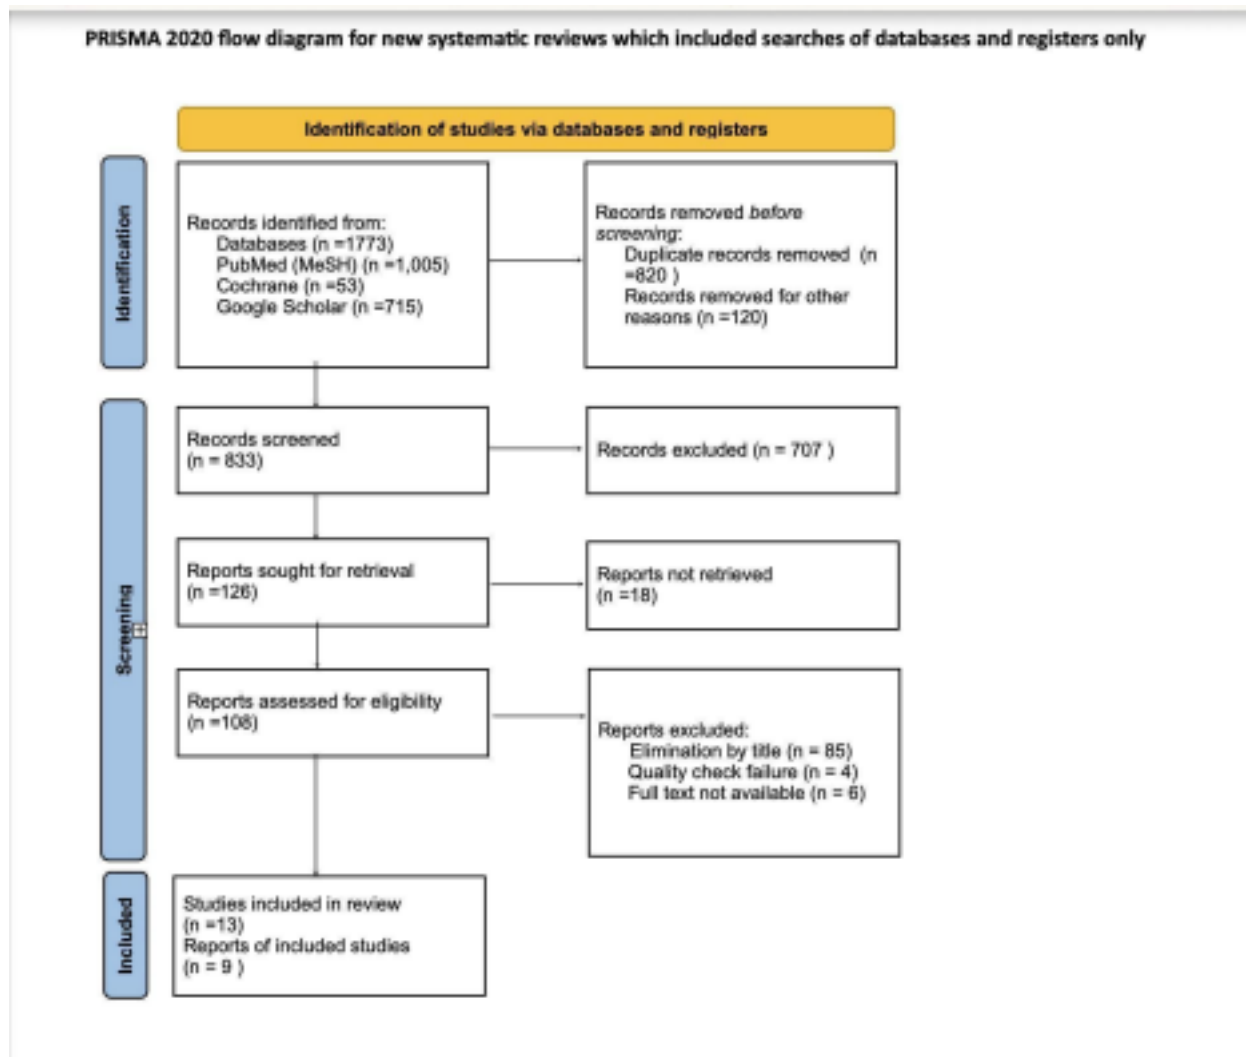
PRISMA 2020 flow diagram for new systematic reviews which included searches of databases and registers only

Identification of studies via databases and registers

Identification

Records identified from:
Databases (n =1773)
PubMed (MeSH) (n =1,005)
Cochrane (n =53)
Google Scholar (n =715)

Records removed *before screening*:
Duplicate records removed (n =820 )
Records removed for other reasons (n =120)

Screening

Records screened
(n = 833)

Records excluded (n = 707 )

Reports sought for retrieval
(n =126)

Reports not retrieved
(n =18)

Reports assessed for eligibility
(n =108)

Reports excluded:
Elimination by title (n = 85)
Quality check failure (n = 4)
Full text not available (n = 6)

Included

Studies included in review
(n =13)
Reports of included studies
(n = 9 )